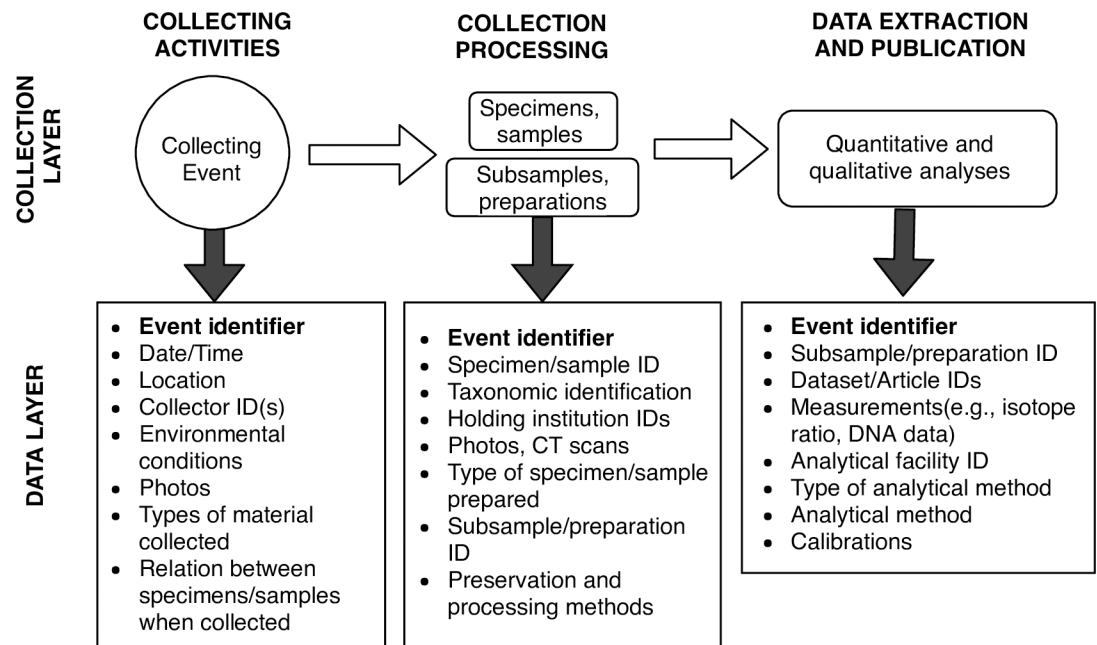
COLLECTING ACTIVITIES

COLLECTION PROCESSING

DATA EXTRACTION AND PUBLICATION

COLLECTION LAYER

Collecting Event

Specimens, samples

Subsamples, preparations

Quantitative and qualitative analyses

DATA LAYER

- **Event identifier**
- Date/Time
- Location
- Collector ID(s)
- Environmental conditions
- Photos
- Types of material collected
- Relation between specimens/samples when collected

- **Event identifier**
- Specimen/sample ID
- Taxonomic identification
- Holding institution IDs
- Photos, CT scans
- Type of specimen/sample prepared
- Subsample/preparation ID
- Preservation and processing methods

- **Event identifier**
- Subsample/preparation ID
- Dataset/Article IDs
- Measurements(e.g., isotope ratio, DNA data)
- Analytical facility ID
- Type of analytical method
- Analytical method
- Calibrations